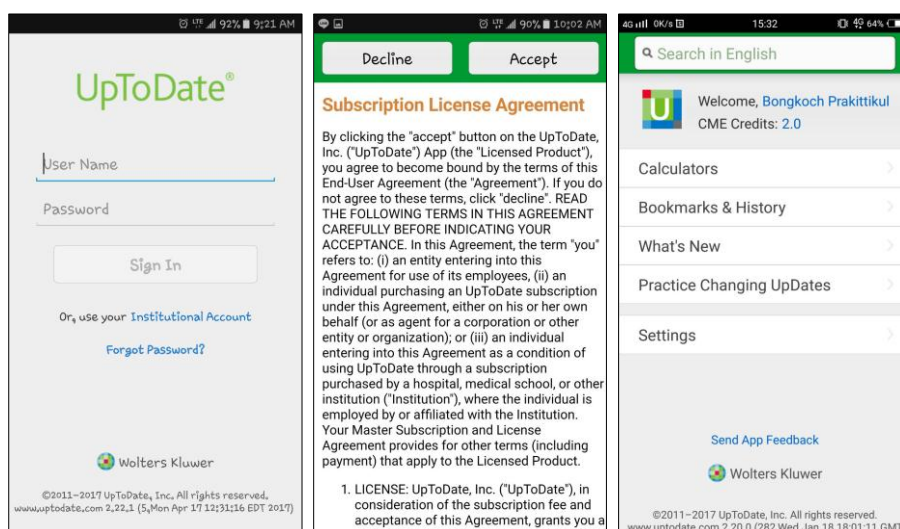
LTE 92% 9:21 AM

UpToDate®

User Name

Password

Sign In

Or, use your Institutional Account

Forgot Password?

Wolters Kluwer

©2011-2017 UpToDate, Inc. All rights reserved. www.uptodate.com 2.22.1 (5,Mon Apr 17 12:31:16 EDT 2017)

LTE 90% 10:02 AM

Decline

Accept

Subscription License Agreement

By clicking the "accept" button on the UpToDate, Inc. ("UpToDate") App (the "Licensed Product"), you agree to become bound by the terms of this End-User Agreement (the "Agreement"). If you do not agree to these terms, click "decline". READ THE FOLLOWING TERMS IN THIS AGREEMENT CAREFULLY BEFORE INDICATING YOUR ACCEPTANCE. In this Agreement, the term "you" refers to: (i) an entity entering into this Agreement for use of its employees, (ii) an individual purchasing an UpToDate subscription under this Agreement, either on his or her own behalf (or as agent for a corporation or other entity or organization); or (iii) an individual entering into this Agreement as a condition of using UpToDate through a subscription purchased by a hospital, medical school, or other institution ("Institution"), where the individual is employed by or affiliated with the Institution. Your Master Subscription and License Agreement provides for other terms (including payment) that apply to the Licensed Product.

1. LICENSE: UpToDate, Inc. ("UpToDate"), in consideration of the subscription fee and acceptance of this Agreement, grants you a

4G 0K/s 15:32 4G 64%

Search in English

Welcome, Bongkoch Prakittikul
CME Credits: 2.0

Calculators

Bookmarks & History

What's New

Practice Changing UpDates

Settings

Send App Feedback

Wolters Kluwer

©2011-2017 UpToDate, Inc. All rights reserved. www.uptodate.com 2.20.0 (282 Wed Jan 18 18:01:11 GMT